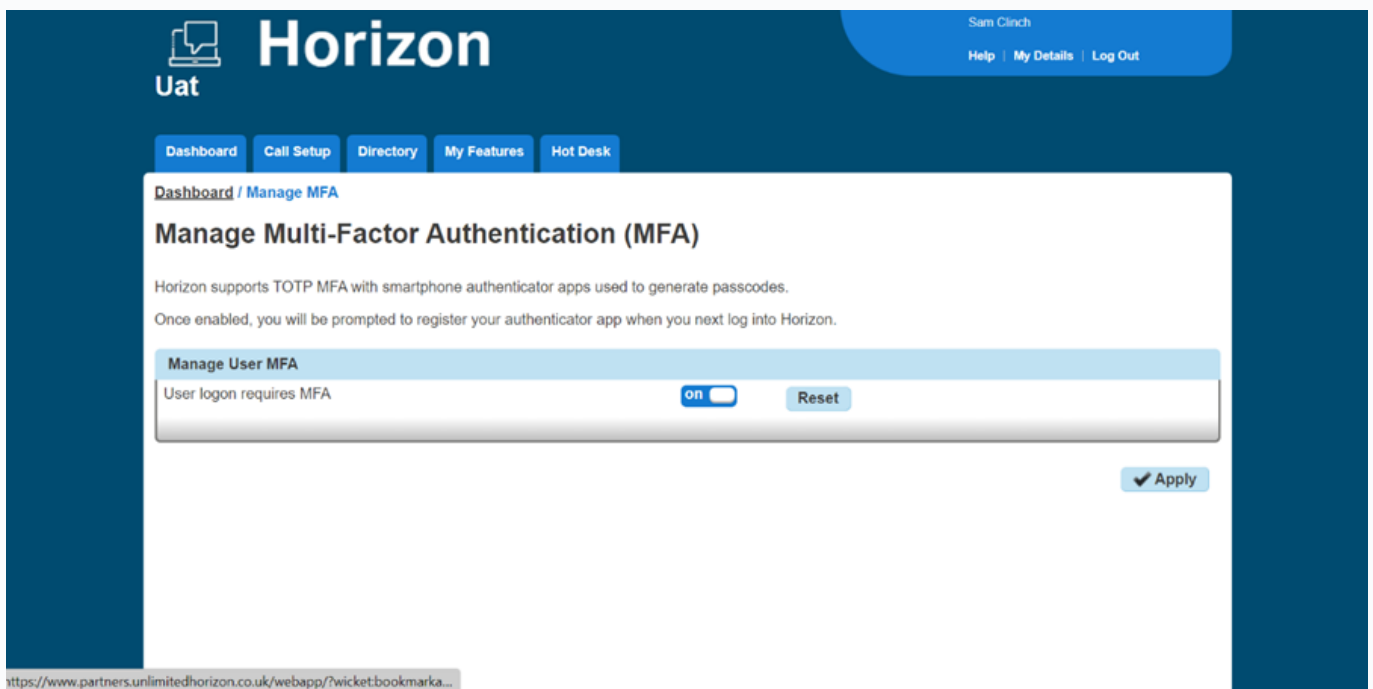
Horizon
Uat

Sam Clinch
Help | My Details | Log Out

Dashboard
Call Setup
Directory
My Features
Hot Desk

Dashboard / Manage MFA

Manage Multi-Factor Authentication (MFA)

Horizon supports TOTP MFA with smartphone authenticator apps used to generate passcodes.

Once enabled, you will be prompted to register your authenticator app when you next log into Horizon.

Manage User MFA

User logon requires MFA
on
Reset

Apply

https://www.partners.unlimitedhorizon.co.uk/webapp/?wicket:bookmarka...